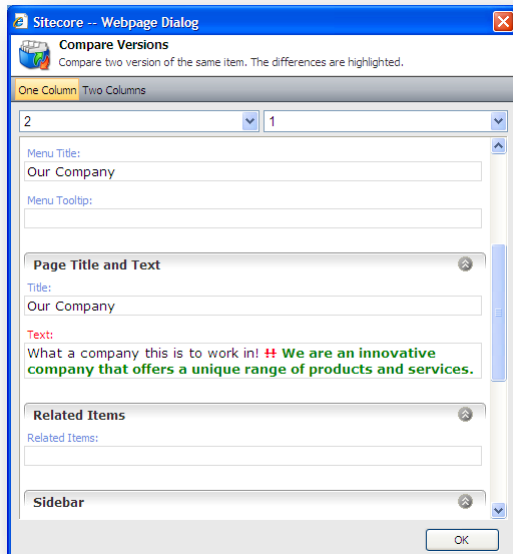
Sitecore -- Webpage Dialog

Compare Versions
Compare two version of the same item. The differences are highlighted.

One Column Two Columns

2
1

Menu Title:
Our Company

Menu Tooltip:

Page Title and Text

Title:
Our Company

Text:
What a company this is to work in! !! We are an innovative company that offers a unique range of products and services.

Related Items

Related Items:

Sidebar

OK